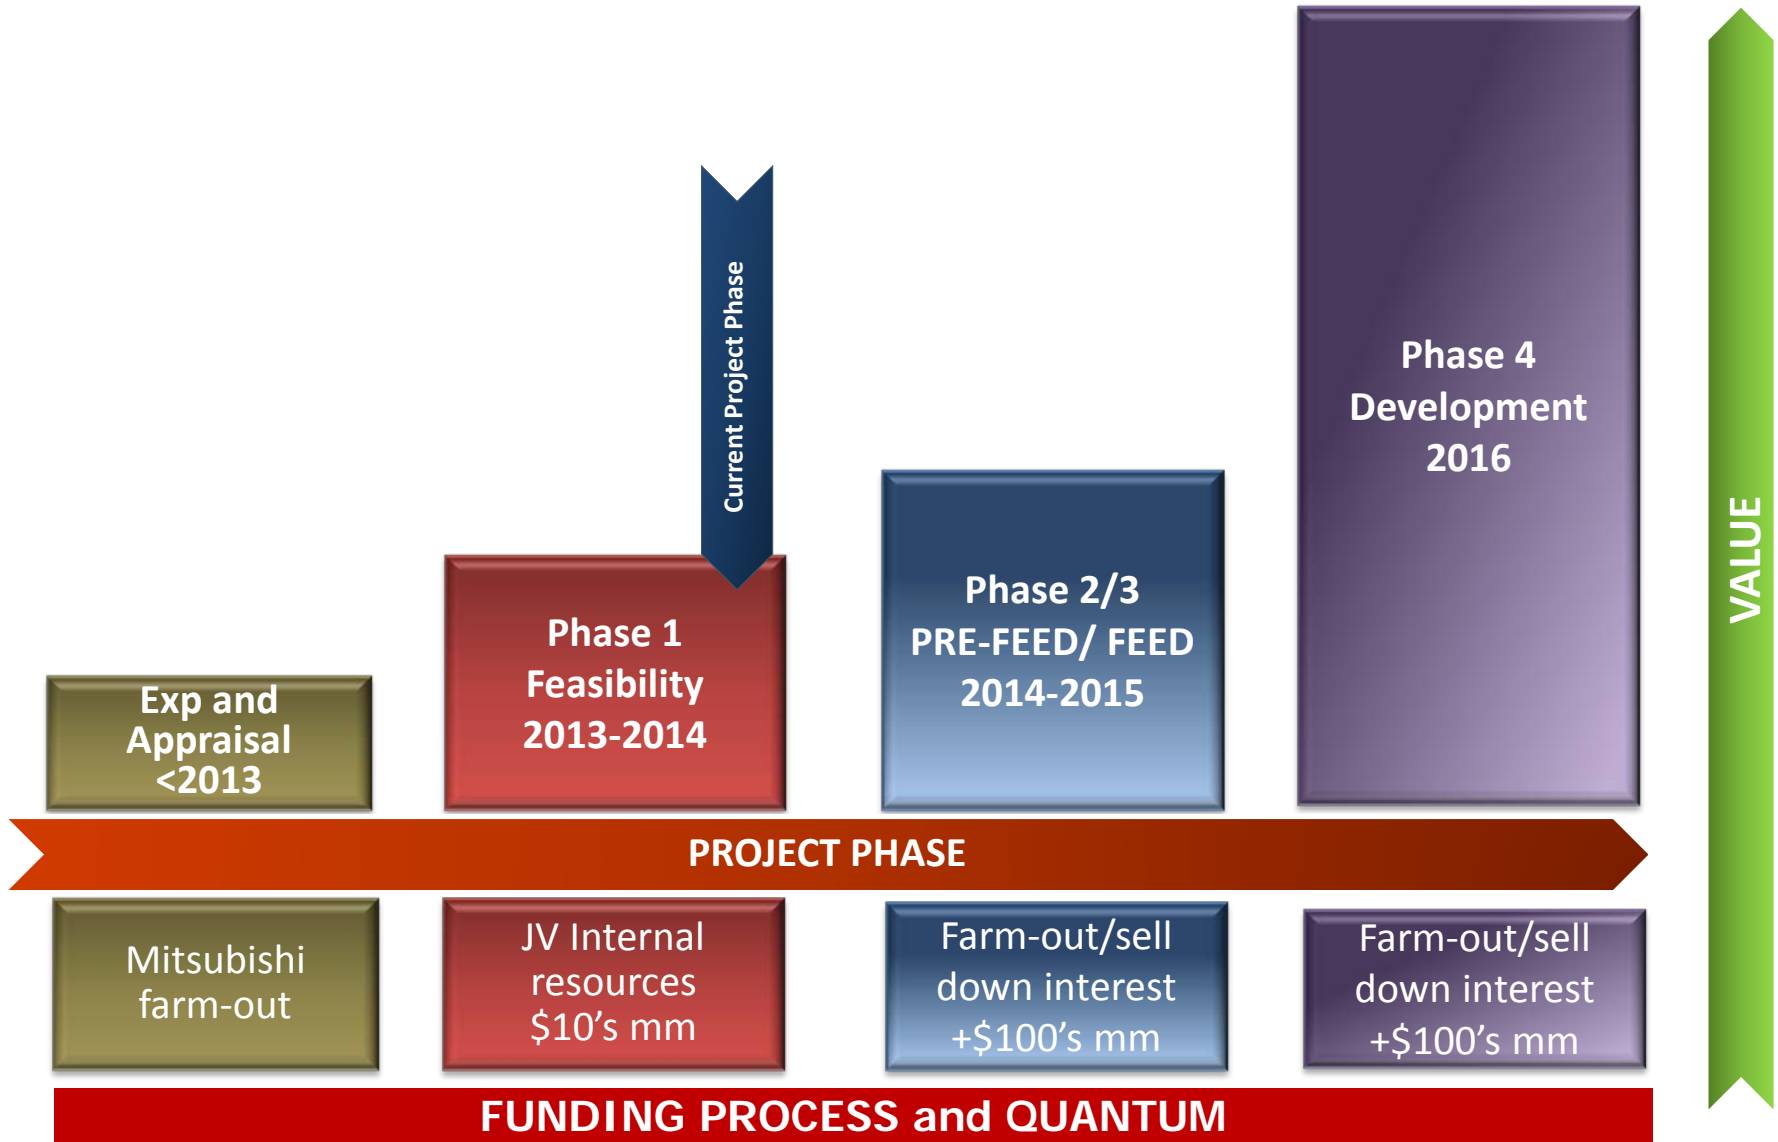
Current Project Phase

Phase 4
Development
2016

VALUE

Phase 2/3
PRE-FEED/ FEED
2014-2015

Phase 1
Feasibility
2013-2014

Exp and
Appraisal
<2013

PROJECT PHASE

Mitsubishi
farm-out

JV Internal
resources
$10’s mm

Farm-out/sell
down interest
+$100’s mm

Farm-out/sell
down interest
+$100’s mm

FUNDING PROCESS and QUANTUM